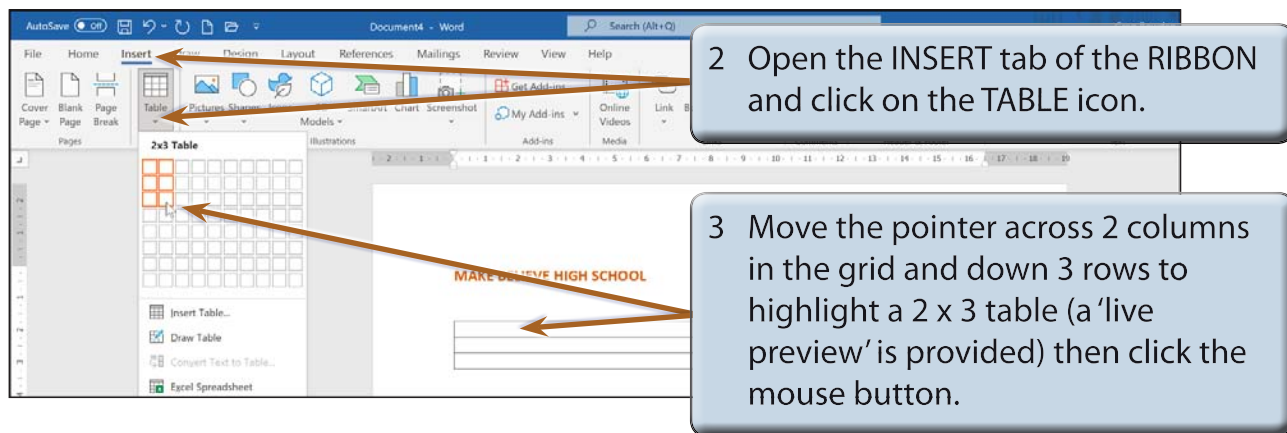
AutoSave Off Document4 - Word Search (Alt+Q)

File Home Insert Draw Design Layout References Mailings Review View Help

Cover Page Blank Page Page Break Table Pictures Shapes Icons 3D Models SmartArt Chart Screenshot Get Add-ins My Add-ins Online Videos Link

Pages Illustrations Add-ins Media

2x3 Table

Insert Table...
Draw Table
Convert Text to Table...
Excel Spreadsheet

MAKE BELIEVE HIGH SCHOOL

2 Open the INSERT tab of the RIBBON and click on the TABLE icon.

3 Move the pointer across 2 columns in the grid and down 3 rows to highlight a 2 x 3 table (a 'live preview' is provided) then click the mouse button.